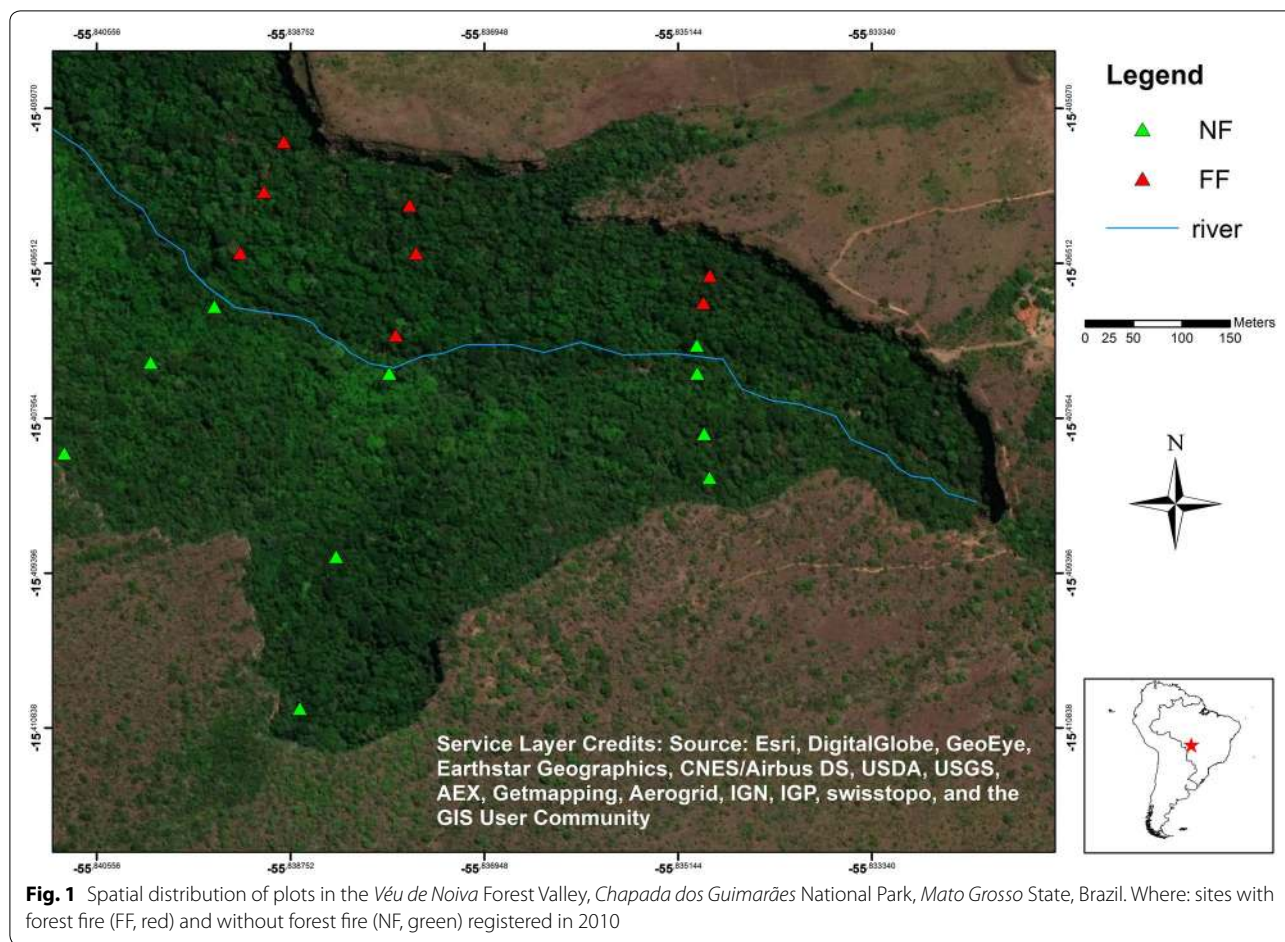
-55.840556 -55.838752 -55.836948 -55.835144 -55.833340

-15.405070
-15.406512
-15.407954
-15.409396
-15.410838

-15.405070
-15.406512
-15.407954
-15.409396
-15.410838

Legend
NF
FF
river

Meters
0 25 50 100 150

N

Service Layer Credits: Source: Esri, DigitalGlobe, GeoEye, Earthstar Geographics, CNES/Airbus DS, USDA, USGS, AEX, Getmapping, Aerogrid, IGN, IGP, swisstopo, and the GIS User Community

-55.840556 -55.838752 -55.836948 -55.835144 -55.833340

**Fig. 1** Spatial distribution of plots in the *Véu de Noiva* Forest Valley, *Chapada dos Guimarães* National Park, *Mato Grosso* State, Brazil. Where: sites with forest fire (FF, red) and without forest fire (NF, green) registered in 2010